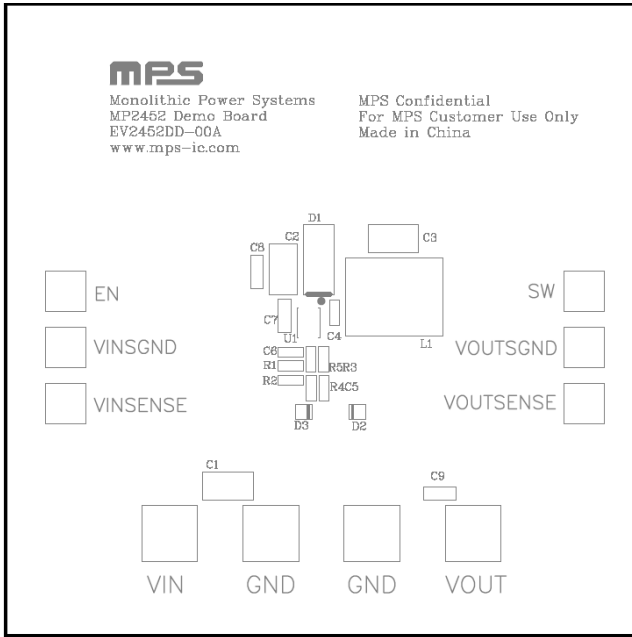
MPS
Monolithic Power Systems
MP2452 Demo Board
EV2452DD-00A
www.mps-ic.com

MPS Confidential
For MPS Customer Use Only
Made in China

D1
C8
C2
C3
EN
SW
C7
U1
C4
L1
VINSGND
VOUTSGND
C6
R1
R2
R5R3
R4C5
VINSENSE
VOUTSENSE
D3
D2
C1
C9
VIN
GND
GND
VOUT